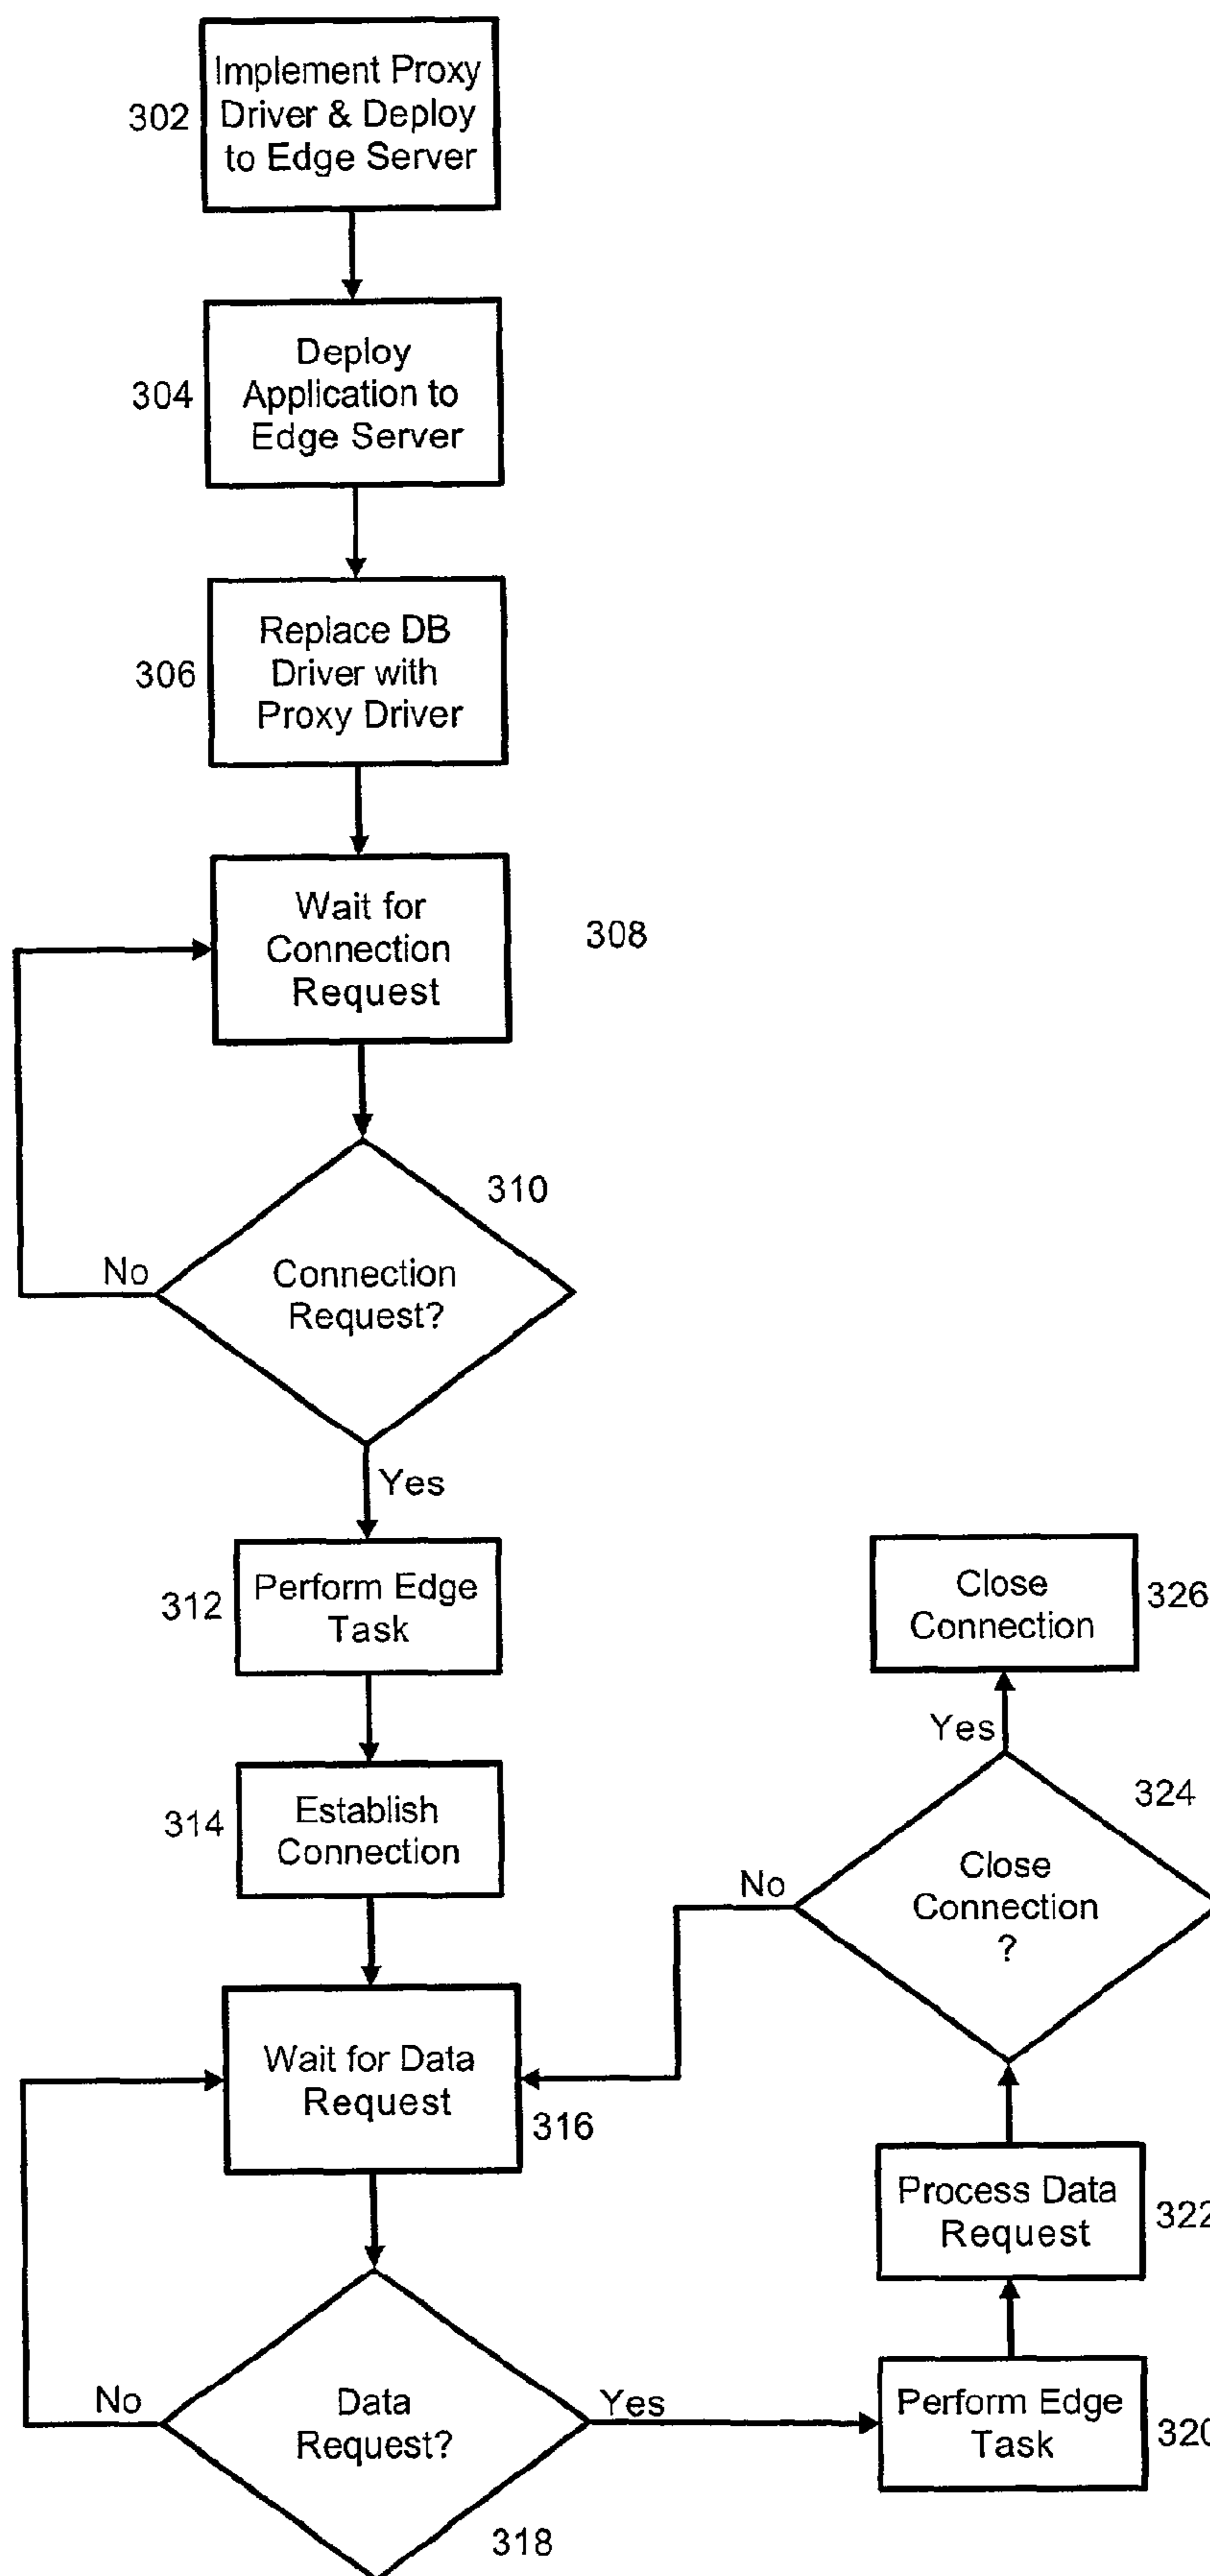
302 Implement Proxy Driver & Deploy to Edge Server

304 Deploy Application to Edge Server

306 Replace DB Driver with Proxy Driver

Wait for Connection Request 308

310 Connection Request?

No

Yes

312 Perform Edge Task

314 Establish Connection

Wait for Data Request 316

Data Request? 318

No

Yes

Perform Edge Task 320

Process Data Request 322

Close Connection ? 324

No

Yes

Close Connection 326